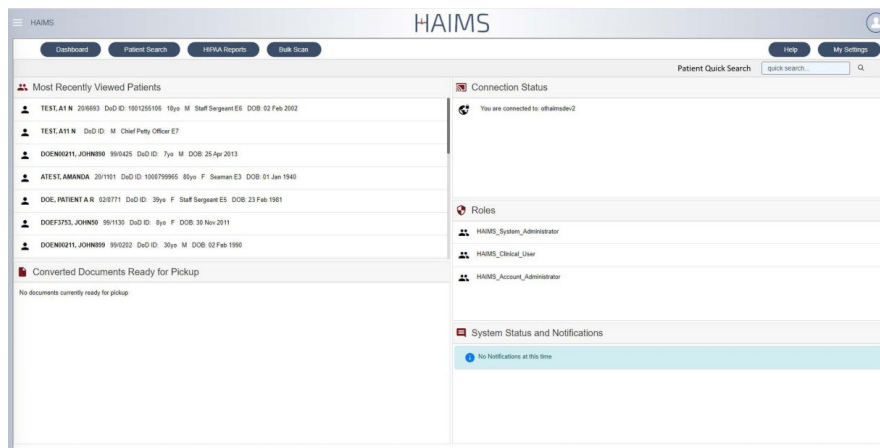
HAIMS

HAIMS

Dashboard Patient Search HIPAA Reports Bulk Scan

Help My Settings

Patient Quick Search quick search...

Most Recently Viewed Patients

TEST, A1 N 20/6693 DoD ID: 1001255106 18yo M Staff Sergeant E6 DOB: 02 Feb 2002

TEST, A11 N DoD ID: M Chief Petty Officer E7

DOEN00211, JOHN890 99/0425 DoD ID: 7yo M DOB: 25 Apr 2013

ATEST, AMANDA 20/1101 DoD ID: 1008799965 80yo F Seaman E3 DOB: 01 Jan 1940

DOE, PATIENT A R 02/0771 DoD ID: 39yo F Staff Sergeant E5 DOB: 23 Feb 1981

DOEF3753, JOHN50 99/1130 DoD ID: 8yo F DOB: 30 Nov 2011

DOEN00211, JOHN899 99/0202 DoD ID: 30yo M DOB: 02 Feb 1990

Converted Documents Ready for Pickup

No documents currently ready for pickup

Connection Status

You are connected to: othaimsdev2

Roles

HAIMS_System_Administrator

HAIMS_Clinical_User

HAIMS_Account_Administrator

System Status and Notifications

No Notifications at this time